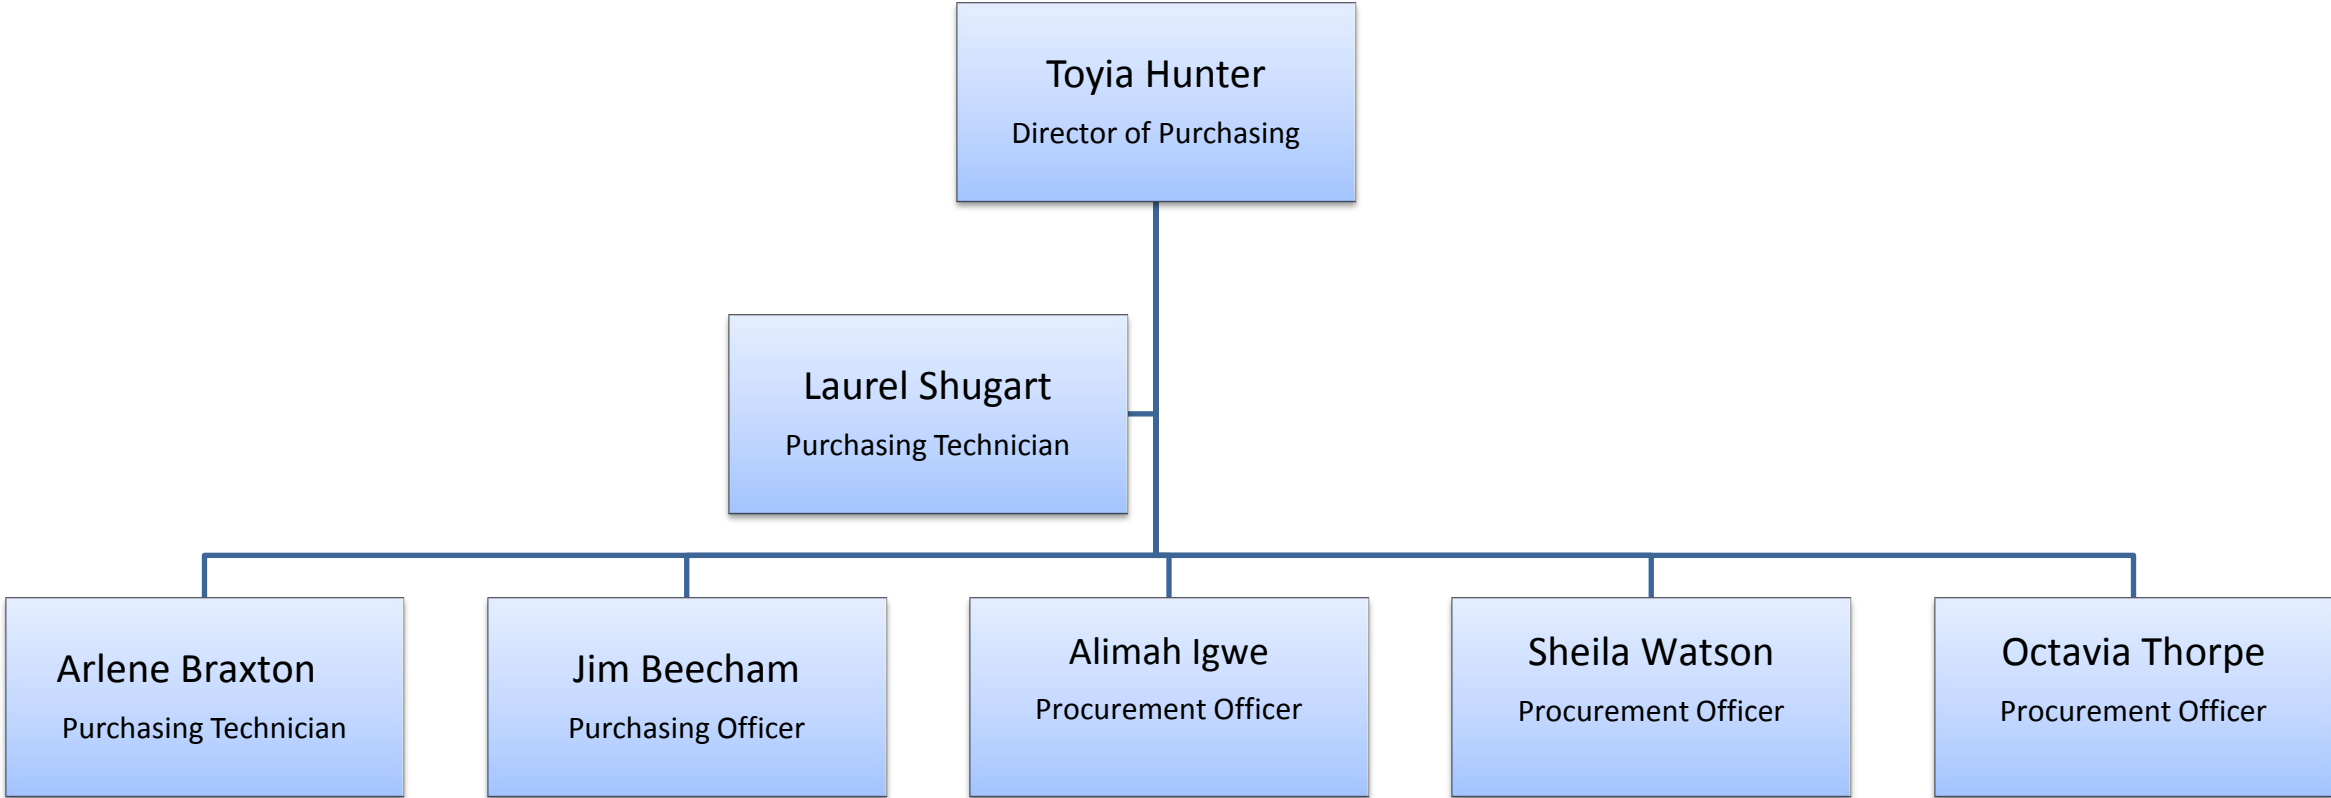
Toyia Hunter
Director of Purchasing

Laurel Shugart
Purchasing Technician

Arlene Braxton
Purchasing Technician

Jim Beecham
Purchasing Officer

Alimah Igwe
Procurement Officer

Sheila Watson
Procurement Officer

Octavia Thorpe
Procurement Officer